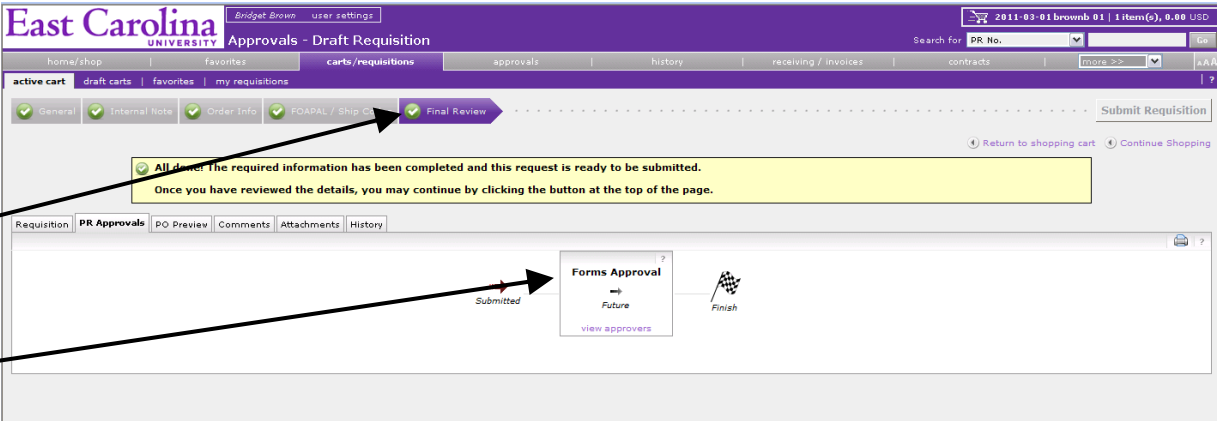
East Carolina UNIVERSITY

Bridget Brown user settings

Approvals - Draft Requisition

2011-03-01 brownb 01 | 1 item(s), 0.00 USD

Search for PR No. Go

home/shop | favorites | carts/requisitions | approvals | history | receiving / invoices | contracts | more >>

active cart | draft carts | favorites | my requisitions

General | Internal Note | Order Info | FOAPAL / Ship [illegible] | Final Review

Submit Requisition

Return to shopping cart   Continue Shopping

All done! The required information has been completed and this request is ready to be submitted.

Once you have reviewed the details, you may continue by clicking the button at the top of the page.

Requisition | PR Approvals | PO Preview | Comments | Attachments | History

Submitted

Forms Approval

Future

view approvers

Finish